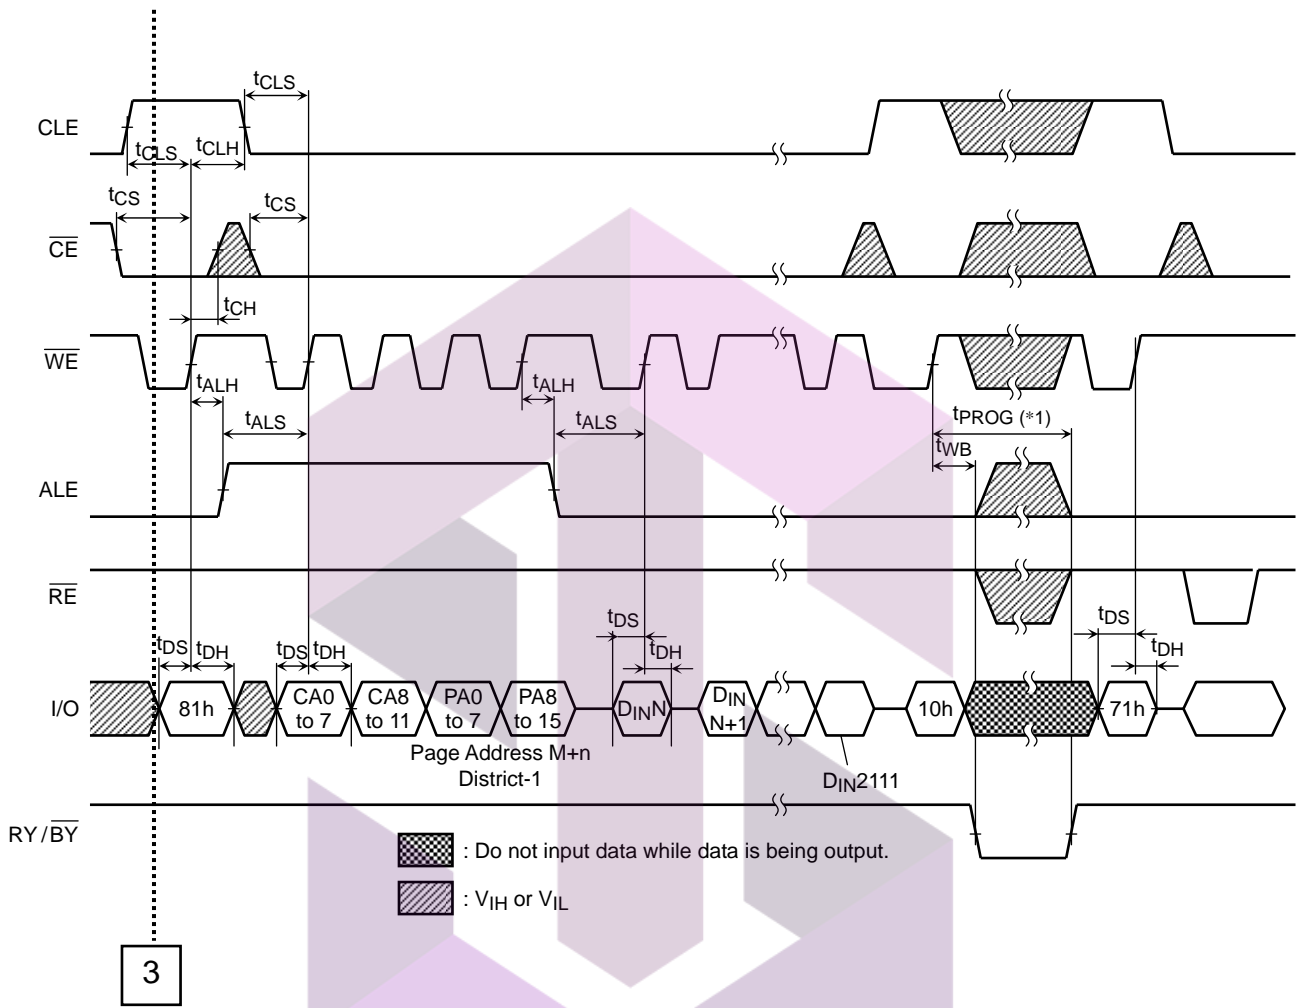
$t_{CLS}$

CLE

$t_{CLS}$ $t_{CLH}$

$t_{CS}$ $t_{CS}$

$\overline{CE}$

$t_{CH}$

$\overline{WE}$

$t_{ALH}$ $t_{ALH}$

$t_{ALS}$ $t_{ALS}$

$t_{PROG}$ (*1)

$t_{WB}$

ALE

$\overline{RE}$

$t_{DS}$

$t_{DH}$

$t_{DS}$ $t_{DH}$ $t_{DS}$ $t_{DH}$ $t_{DS}$ $t_{DH}$

I/O

81h CA0 to 7 CA8 to 11 PA0 to 7 PA8 to 15 $D_{IN}N$ $D_{IN}$ N+1 10h 71h

Page Address M+n District-1

$D_{IN}2111$

RY/$\overline{BY}$

: Do not input data while data is being output.

: $V_{IH}$ or $V_{IL}$

3